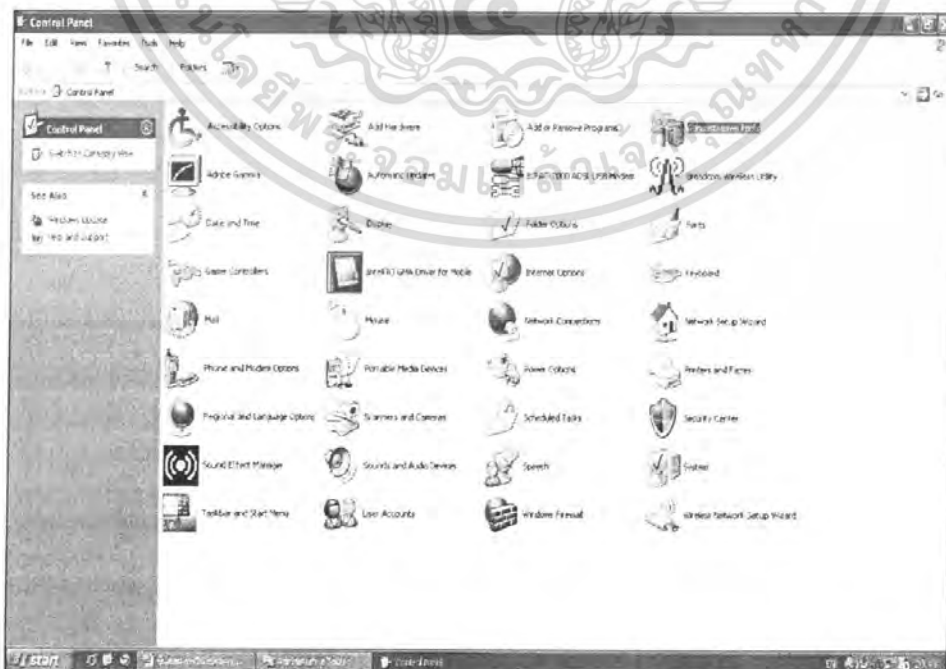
Control Panel

File Edit View Favorites Tools Help

Search Folders

Address Control Panel

Control Panel

Switch to Category View

See Also

Windows Update

Help and Support

Accessibility Options

Add Hardware

Add or Remove Programs

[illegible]

Adobe Gamma

Automatic Updates

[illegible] ADSL USB Modem

Broadcom Wireless Utility

Date and Time

Display

Folder Options

Fonts

Game Controllers

Intel(R) GMA Driver for Mobile

Internet Options

Keyboard

Mail

Mouse

Network Connections

Network Setup Wizard

Phone and Modem Options

Portable Media Devices

Power Options

Printers and Faxes

Regional and Language Options

Scanners and Cameras

Scheduled Tasks

Security Center

Sound Effect Manager

Sounds and Audio Devices

Speech

System

Taskbar and Start Menu

User Accounts

Windows Firewall

Wireless Network Setup Wizard

start

Control Panel